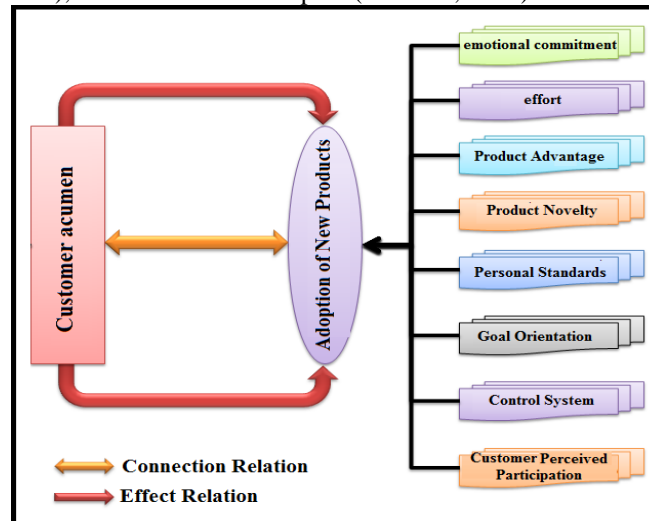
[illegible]

Customer acumen

Adoption of New Products

emotional commitment

effort

Product Advantage

Product Novelty

Personal Standards

Goal Orientation

Control System

Customer Perceived Participation

Connection Relation

Effect Relation